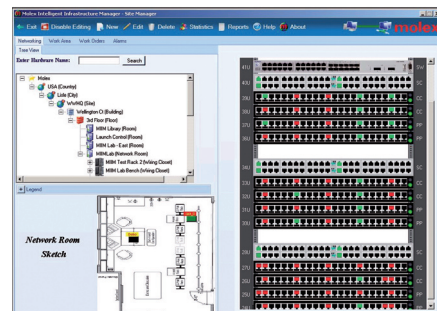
Molex Intelligent Infrastructure Manager - Site Manager

Exit Disable Editing New Edit Delete Statistics Reports Help About

molex

Networking Work Area Work Orders Alarms

Tree View

Enter Hardware Name: Search

Molex
USA (Country)
Lisle (City)
WWHQ (Site)
Wellington Ct (Building)
3rd Floor (Floor)
MBM Library (Room)
Launch Control (Room)
MBM Lab - East (Room)
MBMLab (Network Room)
MBM Test Rack 2 (Wiring Closet)
MBM Lab Bench (Wiring Closet)

Legend

Network Room Sketch

41U
40U
39U
38U
37U
36U
35U
34U
33U
32U
31U
30U
29U
28U
27U
26U
25U